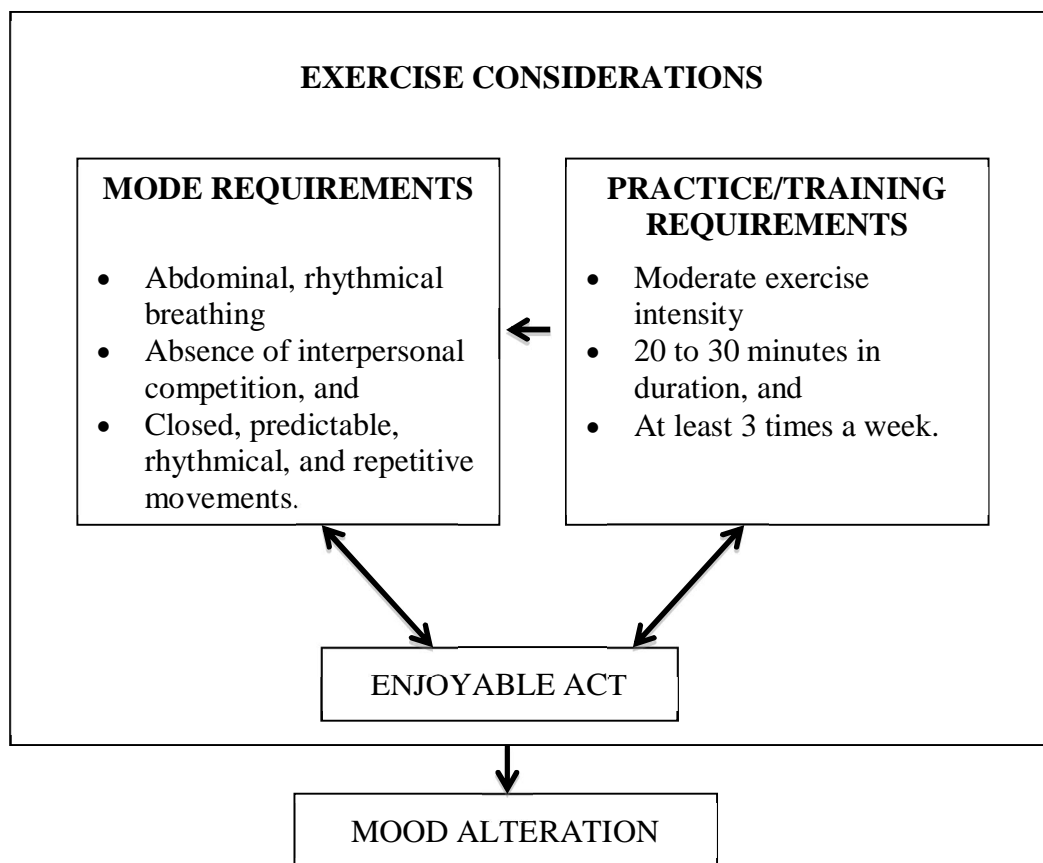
EXERCISE CONSIDERATIONS

MODE REQUIREMENTS

- Abdominal, rhythmical breathing
- Absence of interpersonal competition, and
- Closed, predictable, rhythmical, and repetitive movements.

PRACTICE/TRAINING REQUIREMENTS

- Moderate exercise intensity
- 20 to 30 minutes in duration, and
- At least 3 times a week.

ENJOYABLE ACT

MOOD ALTERATION